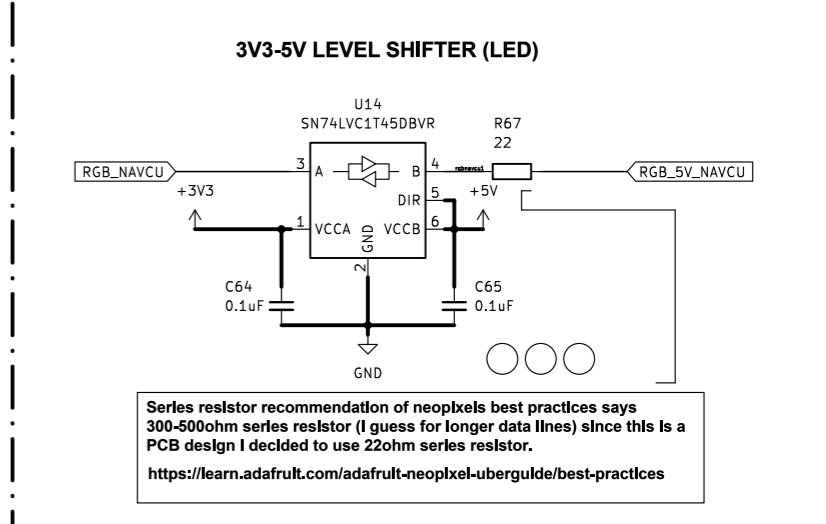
3V3-5V LEVEL SHIFTER (LED)

U14
SN74LVC1T45DBVR

R67
22

RGB_NAVCU
3
A
4
B
rgbnavcu1
RGB_5V_NAVCU
+3V3
DIR
5
+5V
1
VCCA
GND
VCCB
6
2
C64
0.1uF
C65
0.1uF
GND

Series resistor recommendation of neopixels best practices says 300-500ohm series resistor (I guess for longer data lines) since this is a PCB design I decided to use 22ohm series resistor.

https://learn.adafruit.com/adafruit-neopixel-uberguide/best-practices